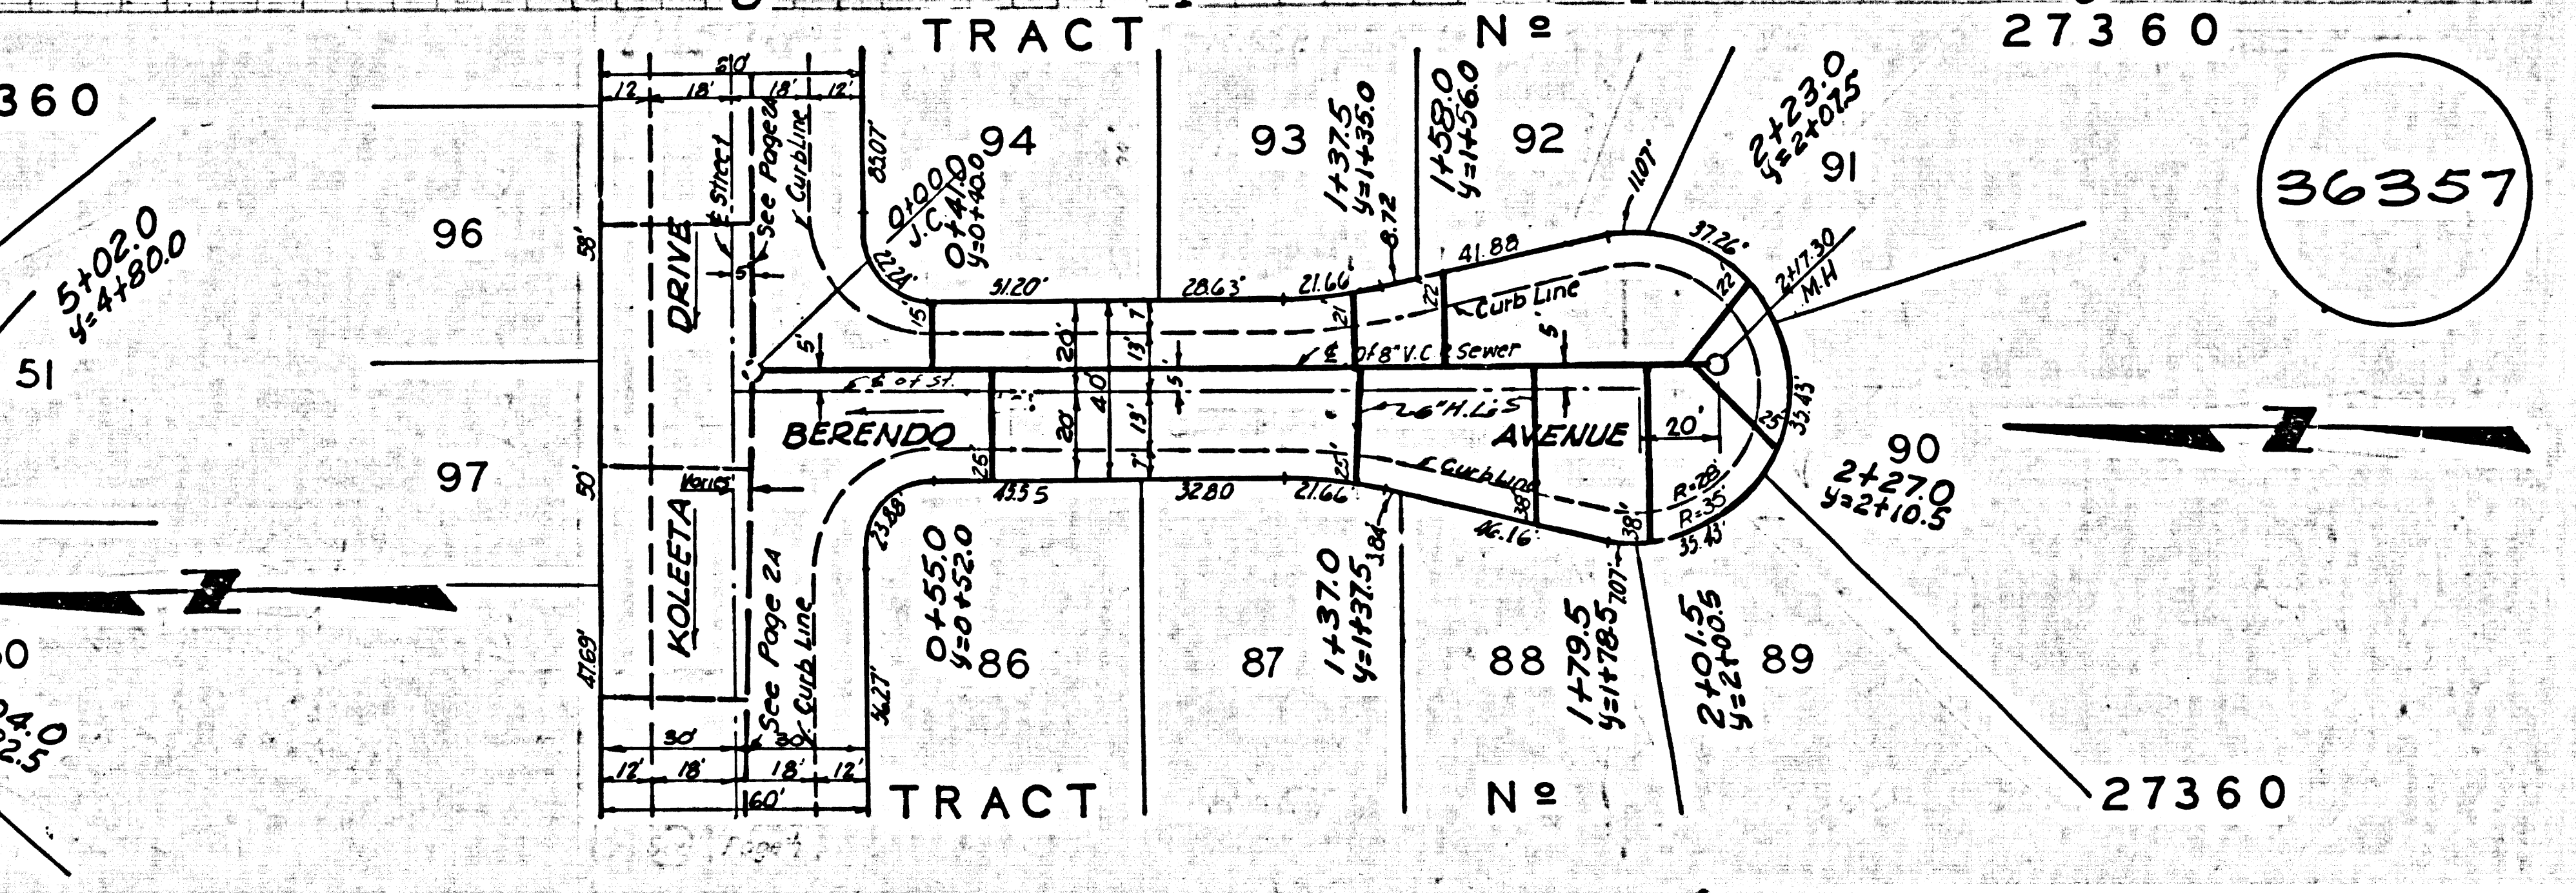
TRACT Nº 27360

360

96

5+02.0
y=4+80.0

51

97

60

04.0
02.5

12' 18' 60' 18' 12'

58'

DRIVE

℄ Street

See Page 2A

℄ Curb Line

50'

KOLEETA

Varies

47.69'

30'

See Page 2A

Curb Line

30'

12' 18' 60' 18' 12'

83.07'

22.24'

15'

5'

0+00.0
J.C.
0+41.0
y=0+40.0

94

31.20'

20'

20'

40'

13'

7'

5'

13'

7'

℄ of St.

BERENDO

25'

43.55

23.88'

36.27'

0+55.0
y=0+52.0

86

28.63'

32.80

93

1+37.5
y=1+35.0

21.66'

21'

℄ of 8" V.C.P. Sewer

6" H.L.S

25'

21.66'

3.84

1+37.0
y=1+37.5

87

8.72

1+58.0
y=1+56.0

92

41.88

22

Curb Line

5'

AVENUE

Curb Line

38

46.16'

88

1+79.5
y=1+78.5

7.07'

11.07'

2+23.0
y=2+07.5

91

37.26'

22

2+17.30
M.H.

20'

R=28'
R=35'

38'

35.43'

25

35.43'

90

2+27.0
y=2+10.5

2+01.5
y=2+00.5

89

36357

TRACT Nº 27360